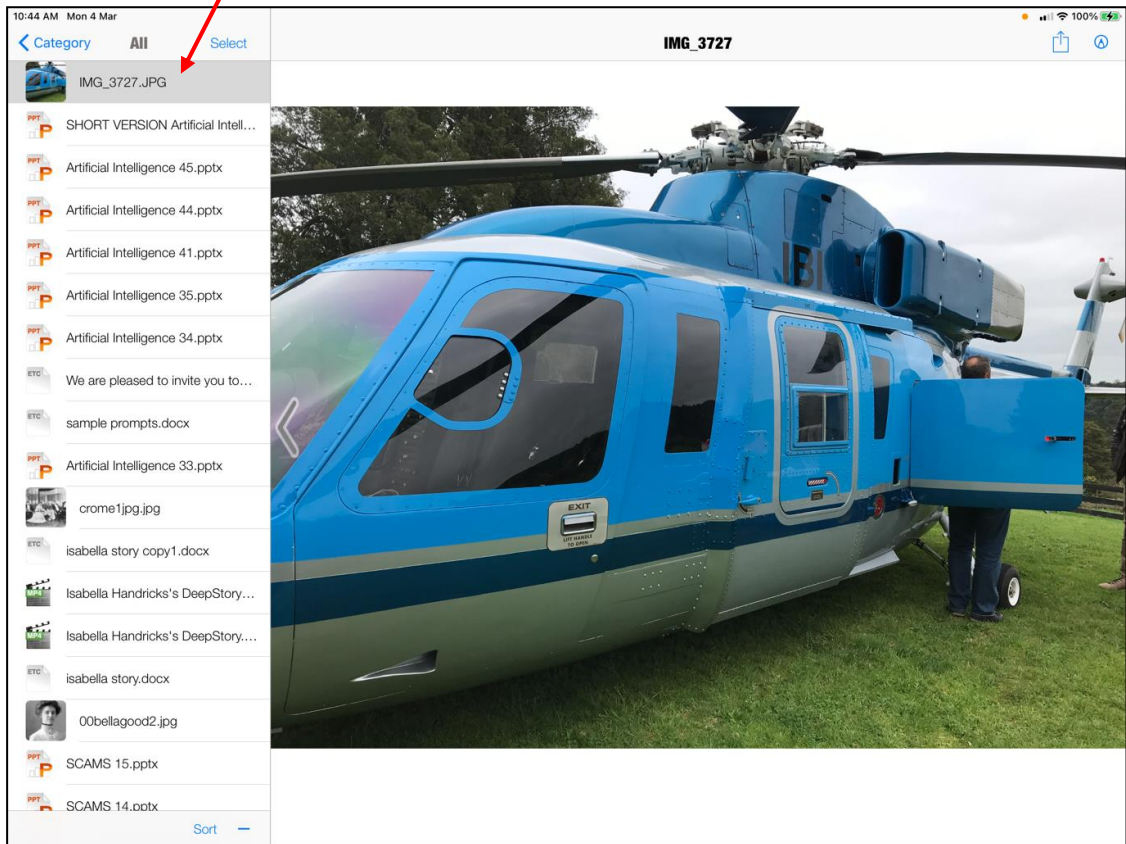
10:44 AM Mon 4 Mar

100%

Category All Select

IMG_3727

IMG_3727.JPG

SHORT VERSION Artificial Intell...

Artificial Intelligence 45.pptx

Artificial Intelligence 44.pptx

Artificial Intelligence 41.pptx

Artificial Intelligence 35.pptx

Artificial Intelligence 34.pptx

We are pleased to invite you to...

sample prompts.docx

Artificial Intelligence 33.pptx

crome1jpg.jpg

isabella story copy1.docx

Isabella Handricks's DeepStory...

Isabella Handricks's DeepStory....

isabella story.docx

00bellagood2.jpg

SCAMS 15.pptx

SCAMS 14.pptx

Sort

EXIT

LIFT HANDLE TO OPEN

IBI